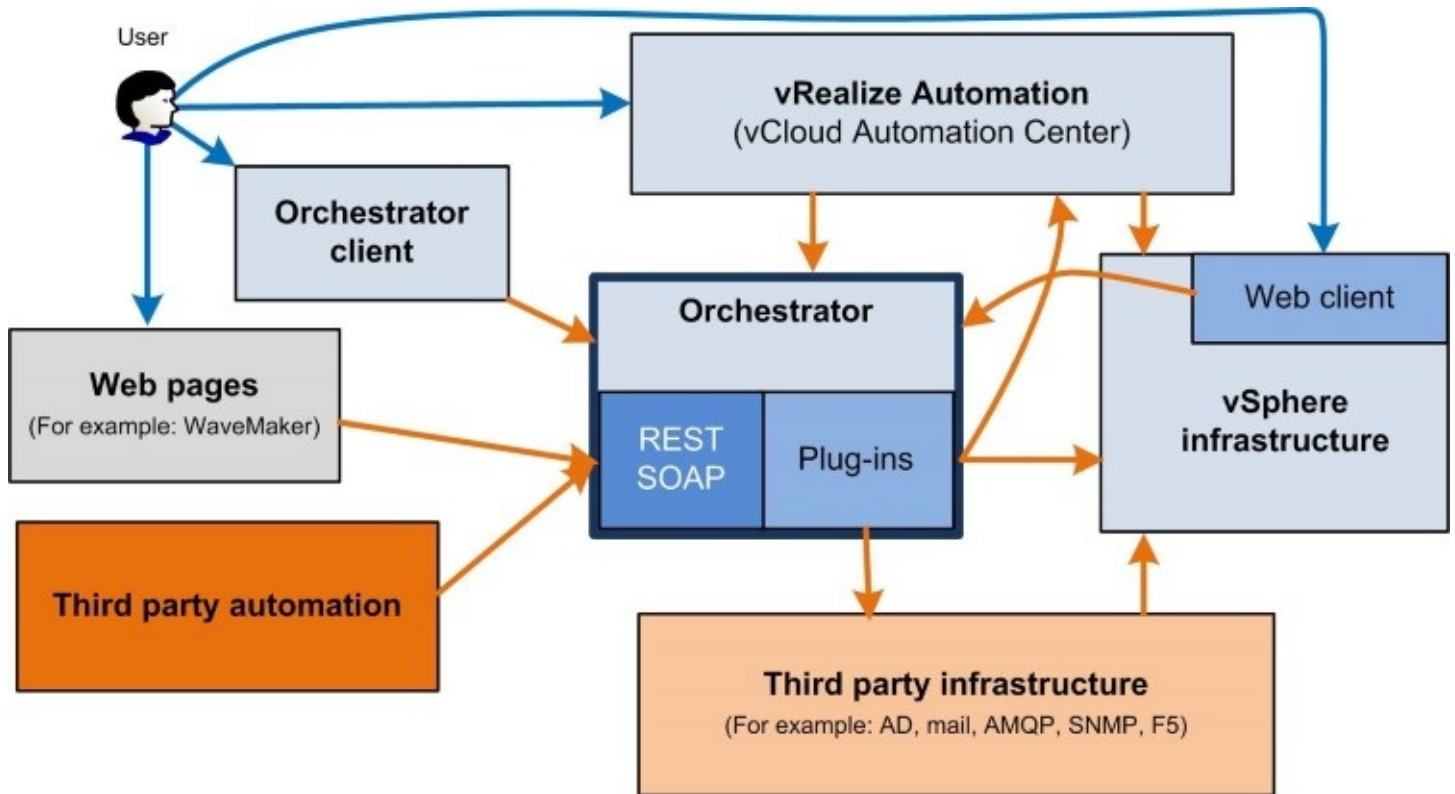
User

vRealize Automation
(vCloud Automation Center)

Orchestrator client

Orchestrator

REST SOAP

Plug-ins

Web client

vSphere infrastructure

Web pages
(For example: WaveMaker)

Third party automation

Third party infrastructure
(For example: AD, mail, AMQP, SNMP, F5)